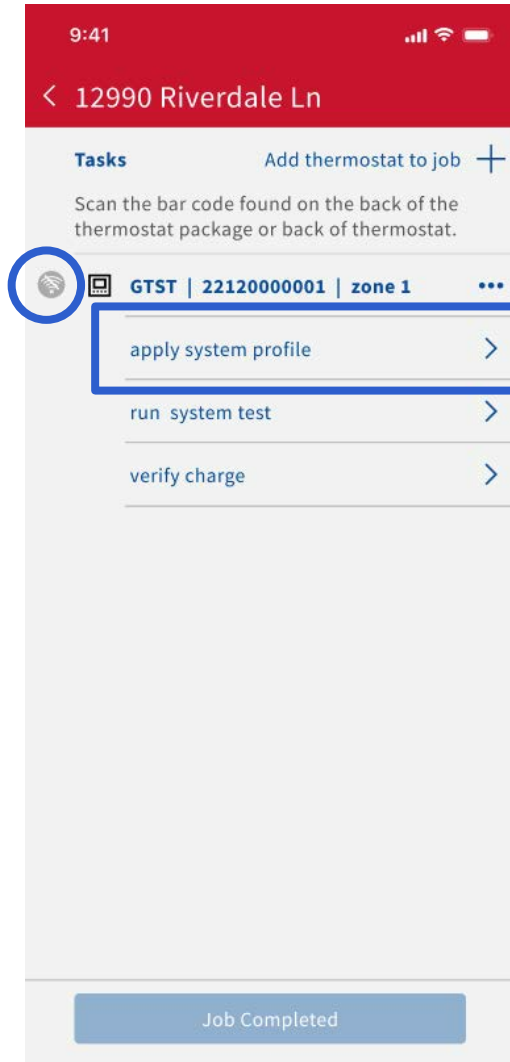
9:41

< 12990 Riverdale Ln

Tasks

Add thermostat to job +

Scan the bar code found on the back of the thermostat package or back of thermostat.

GTST | 22120000001 | zone 1 •••

apply system profile >

run system test >

verify charge >

Job Completed